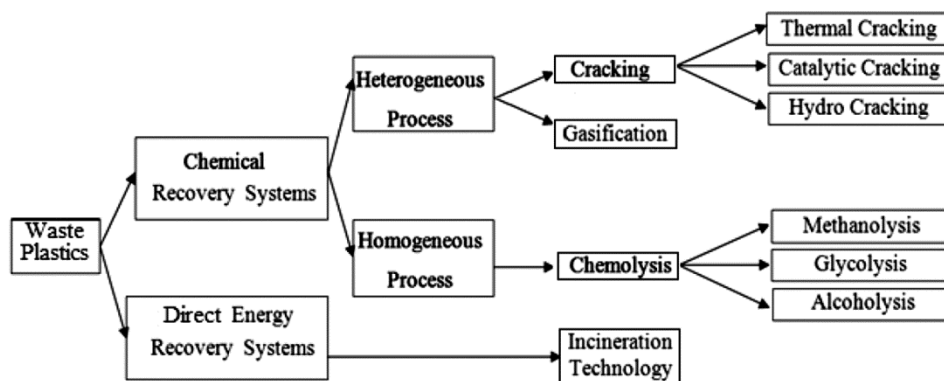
Waste Plastics

Chemical Recovery Systems

Direct Energy Recovery Systems

Heterogeneous Process

Homogeneous Process

Cracking

Gasification

Chemolysis

Incineration Technology

Thermal Cracking

Catalytic Cracking

Hydro Cracking

Methanolysis

Glycolysis

Alcoholysis